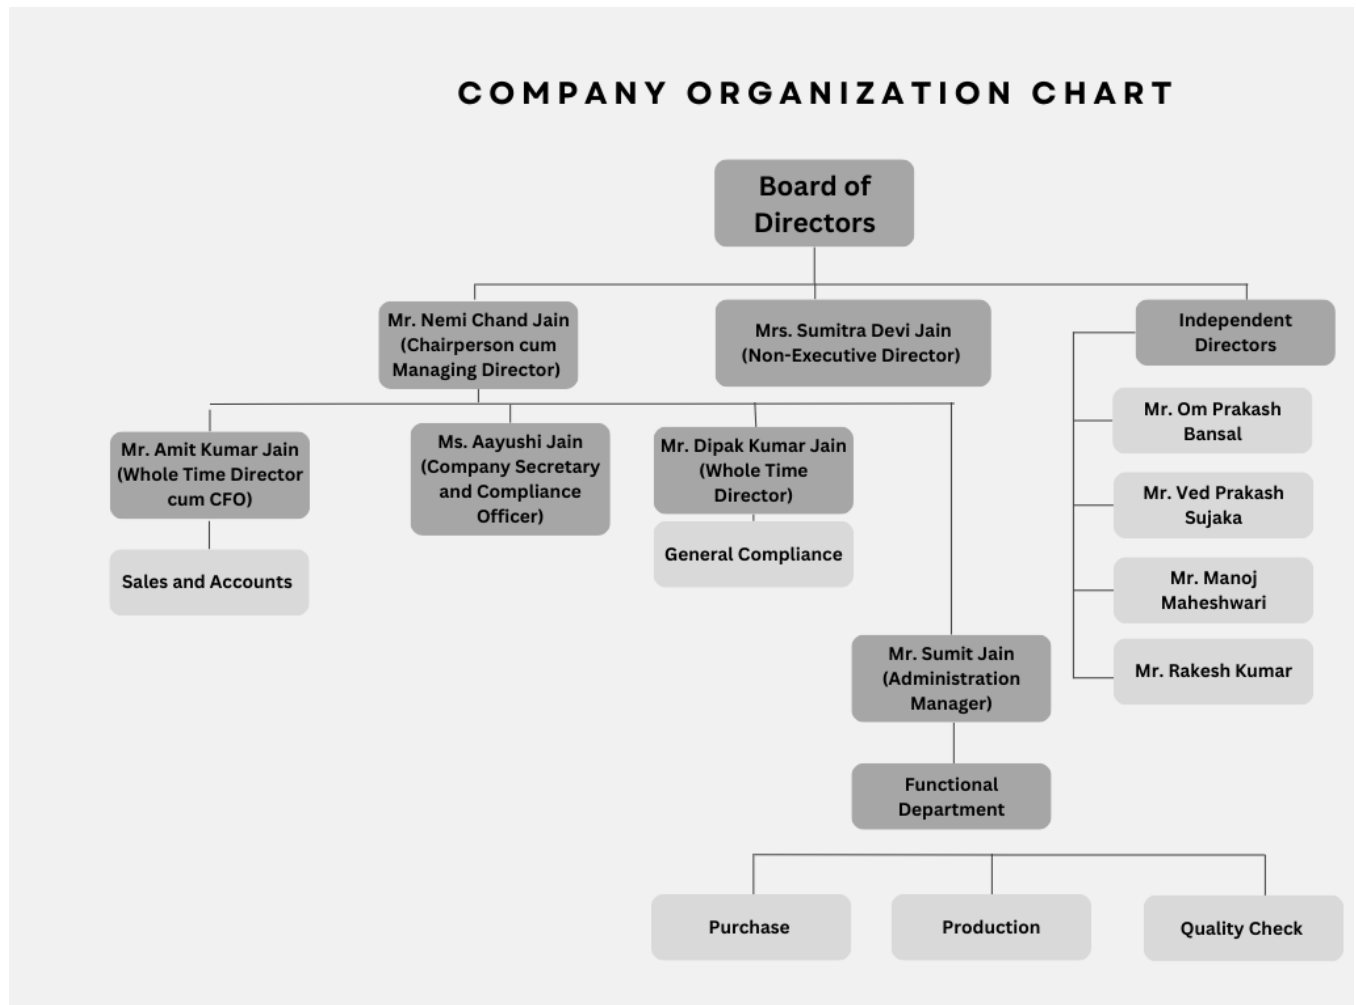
COMPANY ORGANIZATION CHART

Board of Directors

Mr. Nemi Chand Jain (Chairperson cum Managing Director)

Mrs. Sumitra Devi Jain (Non-Executive Director)

Independent Directors

Mr. Om Prakash Bansal

Mr. Ved Prakash Sujaka

Mr. Manoj Maheshwari

Mr. Rakesh Kumar

Mr. Amit Kumar Jain (Whole Time Director cum CFO)

Sales and Accounts

Ms. Aayushi Jain (Company Secretary and Compliance Officer)

Mr. Dipak Kumar Jain (Whole Time Director)

General Compliance

Mr. Sumit Jain (Administration Manager)

Functional Department

Purchase

Production

Quality Check